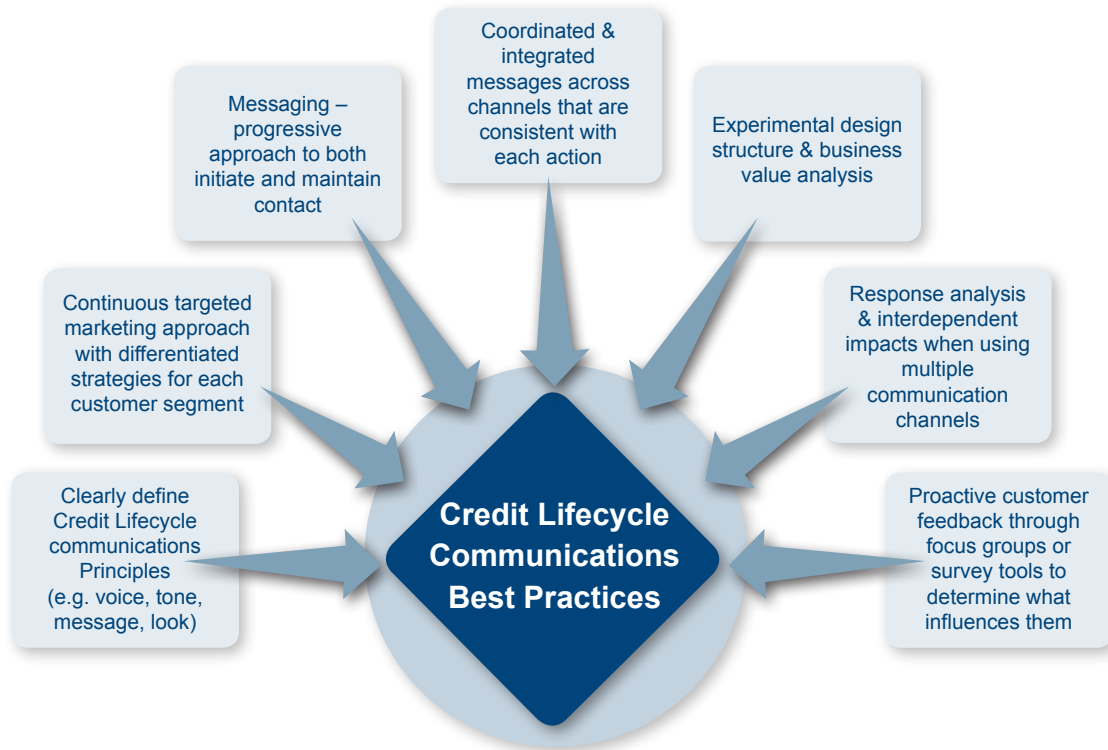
Clearly define Credit Lifecycle communications Principles (e.g. voice, tone, message, look)

Continuous targeted marketing approach with differentiated strategies for each customer segment

Messaging – progressive approach to both initiate and maintain contact

Coordinated & integrated messages across channels that are consistent with each action

Experimental design structure & business value analysis

Response analysis & interdependent impacts when using multiple communication channels

Proactive customer feedback through focus groups or survey tools to determine what influences them

Credit Lifecycle Communications Best Practices